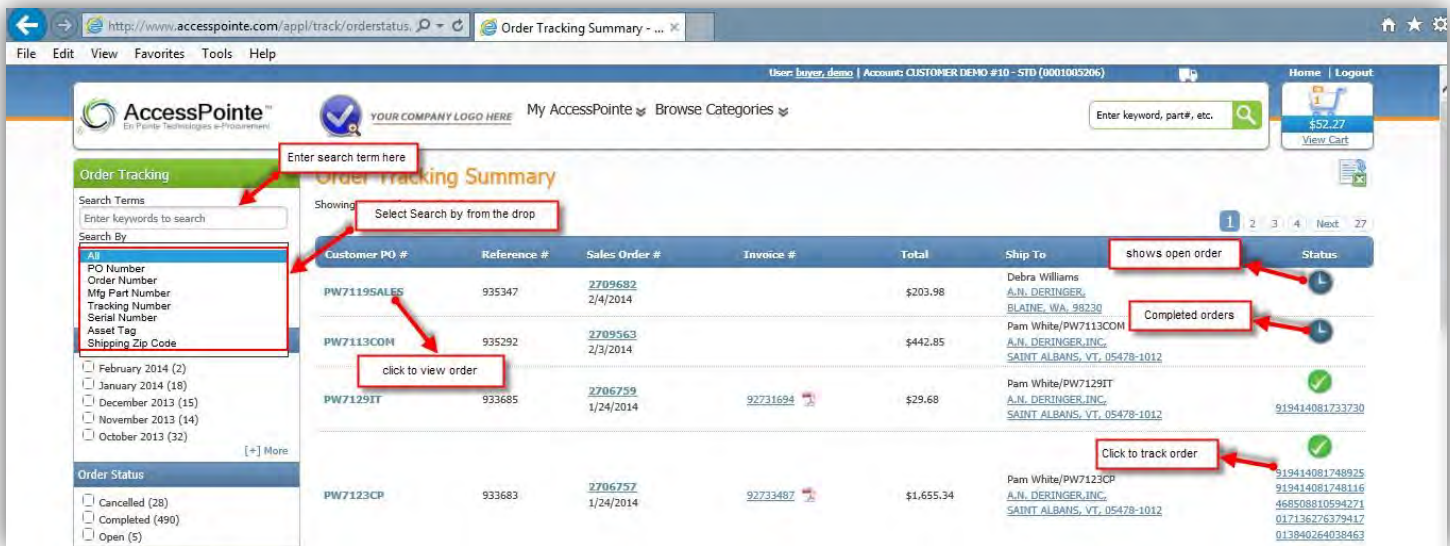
http://www.accesspointe.com/appl/track/orderstatus. Order Tracking Summary - ...

File Edit View Favorites Tools Help

User: buyer, demo | Account: CUSTOMER DEMO #10 - STD (0001005206)

Home | Logout

AccessPointe™
En Pointe Technologies e-Procurement

YOUR COMPANY LOGO HERE

My AccessPointe Browse Categories

Enter keyword, part#, etc.

$52.27
View Cart

Order Tracking

Search Terms

Enter keywords to search

Search By

All
PO Number
Order Number
Mfg Part Number
Tracking Number
Serial Number
Asset Tag
Shipping Zip Code

February 2014 (2)
January 2014 (18)
December 2013 (15)
November 2013 (14)
October 2013 (32)

[+] More

Order Status

Cancelled (28)
Completed (490)
Open (5)

Enter search term here

Select Search by from the drop

click to view order

shows open order

Completed orders

Click to track order

Order Tracking Summary

Showing

1 2 3 4 Next 27

| Customer PO # | Reference # | Sales Order # | Invoice # | Total | Ship To | Status |
|---|---|---|---|---|---|---|
| PW7119SALES | 935347 | 2709682 2/4/2014 | | $203.98 | Debra Williams A.N. DERINGER, BLAINE, WA, 98230 | |
| PW7113COM | 935292 | 2709563 2/3/2014 | | $442.85 | Pam White/PW7113COM A.N. DERINGER,INC, SAINT ALBANS, VT, 05478-1012 | |
| PW7129IT | 933685 | 2706759 1/24/2014 | 92731694 | $29.68 | Pam White/PW7129IT A.N. DERINGER,INC, SAINT ALBANS, VT, 05478-1012 | 919414081733730 |
| PW7123CP | 933683 | 2706757 1/24/2014 | 92733487 | $1,655.34 | Pam White/PW7123CP A.N. DERINGER,INC, SAINT ALBANS, VT, 05478-1012 | 919414081748925 919414081748116 468508810594271 017136276379417 013840264038463 |